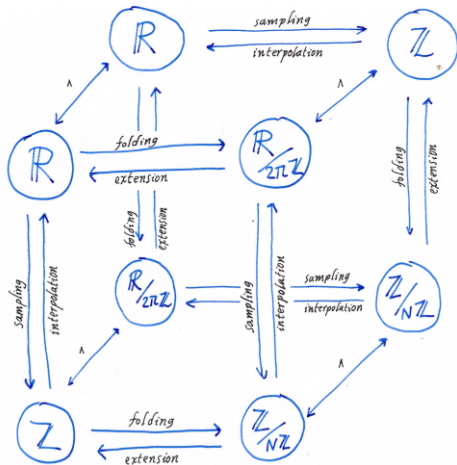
$\mathbb{R}$

sampling

interpolation

$\mathbb{Z}$

^

^

$\mathbb{R}$

folding

extension

$\mathbb{R}/2\pi\mathbb{Z}$

folding

extension

folding

extension

$\mathbb{R}/2\pi\mathbb{Z}$

sampling

interpolation

sampling

interpolation

$\mathbb{Z}/N\mathbb{Z}$

sampling

interpolation

^

^

$\mathbb{Z}$

folding

extension

$\mathbb{Z}/N\mathbb{Z}$